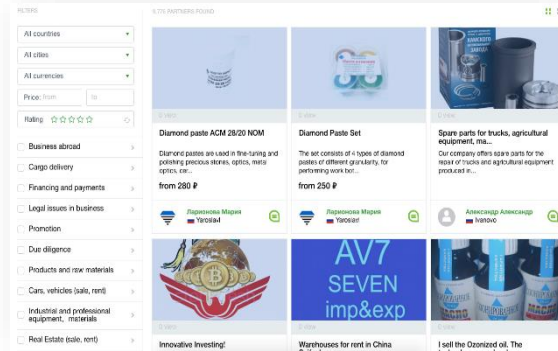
FILTERS

All countries

All cities

All currencies

Price: from

to

Rating:

Business abroad

Cargo delivery

Financing and payments

Legal issues in business

Promotion

Due diligence

Products and raw materials

Cars, vehicles (sale, rent)

Industrial and professional equipment, materials

Real Estate (sale, rent)

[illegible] PARTNERS FOUND

0 view

Diamond paste ACM 28/20 NOM

Diamond pastes are used in fine-tuning and polishing precious stones, optics, metal optics, car...

from 280 ₽

Ларионова Мария

Yaroslavl

0 view

Diamond Paste Set

The set consists of 4 types of diamond pastes of different granularity, for performing work bot...

from 250 ₽

Ларионова Мария

Yaroslavl

0 view

Spare parts for trucks, agricultural equipment, ma...

Our company offers spare parts for the repair of trucks and agricultural equipment produced in...

Александр Александр

Ivanovo

AV7
SEVEN
imp&exp

Innovative Investing!

Warehouses for rent in China

I sell the Ozonized oil. The